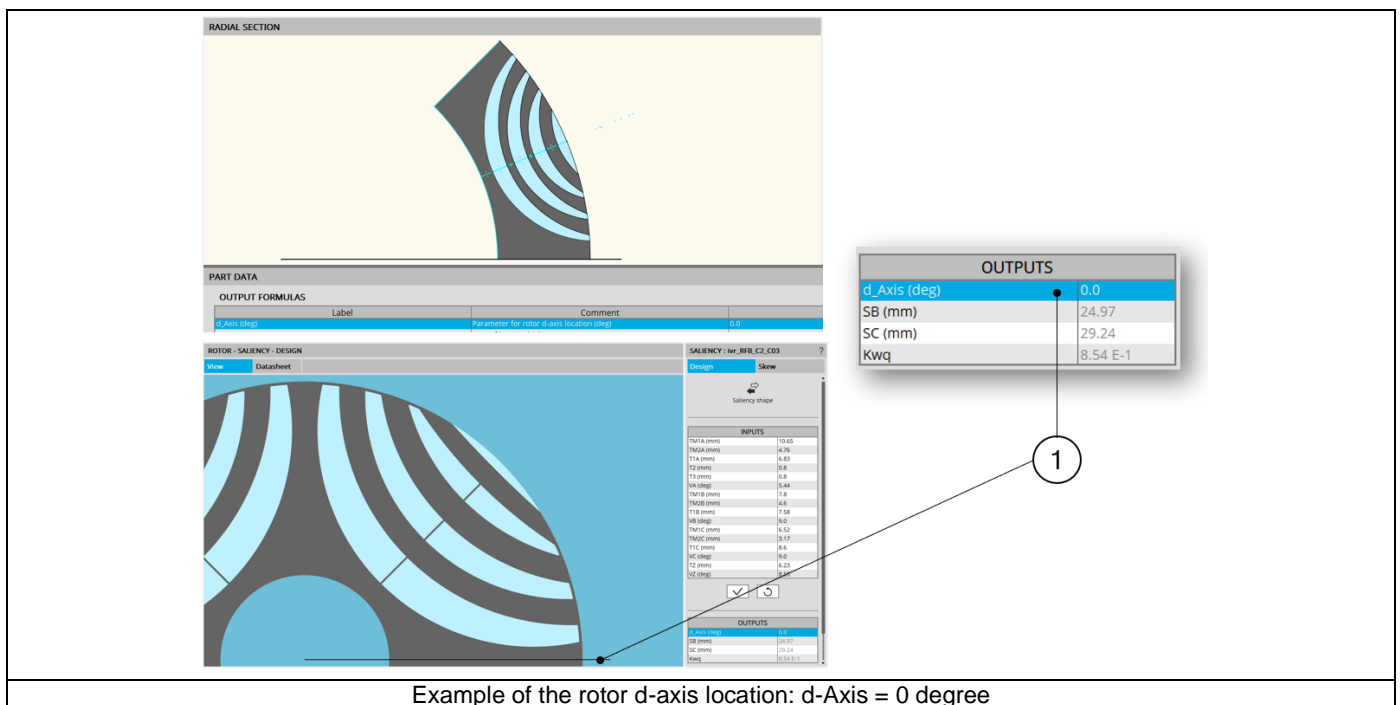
RADIAL SECTION

PART DATA

OUTPUT FORMULAS

| Label | Comment | |
|---|---|---|
| d_Axis (deg) | Parameter for rotor d-axis location (deg) | 0.0 |

ROTOR - SALIENCY - DESIGN

View Datasheet

SALIENCY : ivr_RFB_C2_C03 ?

Design Skew

Saliency shape

INPUTS

| | |
|---|---|
| TM1A (mm) | 10.65 |
| TM2A (mm) | 4.76 |
| T1A (mm) | 6.83 |
| T2 (mm) | 0.8 |
| T3 (mm) | 0.8 |
| VA (deg) | 5.44 |
| TM1B (mm) | 7.8 |
| TM2B (mm) | 4.6 |
| T1B (mm) | 7.58 |
| VB (deg) | 9.0 |
| TM1C (mm) | 6.52 |
| TM2C (mm) | 3.17 |
| T1C (mm) | 8.6 |
| VC (deg) | 9.0 |
| TZ (mm) | 6.23 |
| VZ (deg) | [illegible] |

OUTPUTS

| | |
|---|---|
| d_Axis (deg) | 0.0 |
| SB (mm) | 24.97 |
| SC (mm) | 29.24 |
| Kwq | 8.54 E-1 |

OUTPUTS

| | |
|---|---|
| d_Axis (deg) | 0.0 |
| SB (mm) | 24.97 |
| SC (mm) | 29.24 |
| Kwq | 8.54 E-1 |

1

Example of the rotor d-axis location: d-Axis = 0 degree